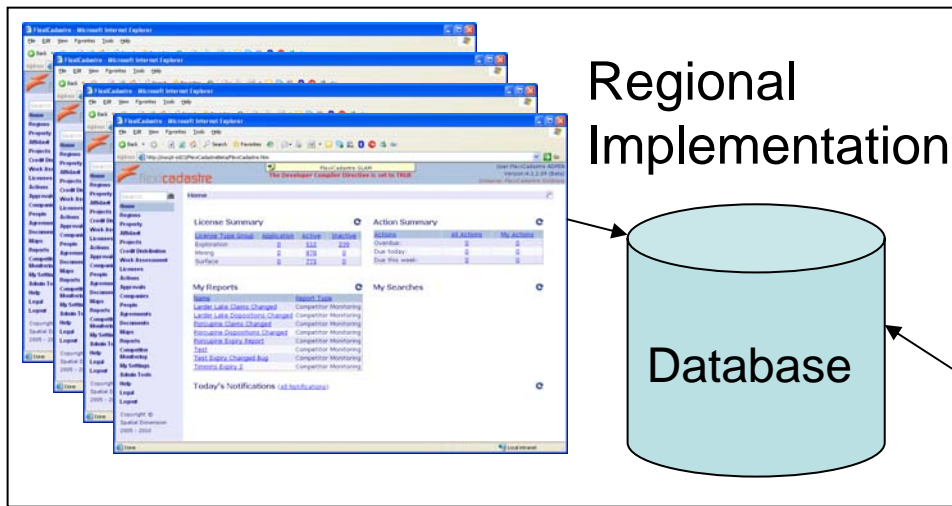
Regional Implementation

Database

FlexiCadastre - Microsoft Internet Explorer
File Edit View Favorites Tools Help
flexicadastre
The Developer Compiler Directive is set to TRUE
Home

Home
Regions
Property
Affidavit
Projects
Credit Distribution
Work Assessment
Licenses
Actions
Approvals
Companies
People
Agreements
Documents
Maps
Reports
Competitor Monitoring
My Settings
Admin Tools
Help
Legal
Logout

Copyright ©
Spatial Dimension
2005 - 2010

License Summary

| License Type Group | Application | Active | Inactive |
|---|---|---|---|
| Exploration | 0 | 512 | 239 |
| Mining | 0 | 878 | 0 |
| Surface | 0 | 775 | 0 |

Action Summary

| Actions | All Actions | My Actions |
|---|---|---|
| Overdue: | 0 | 0 |
| Due today: | 0 | 0 |
| Due this week: | 0 | 0 |

My Reports

| Name | Report Type |
|---|---|
| Larder Lake Claims Changed | Competitor Monitoring |
| Larder Lake Dispositions Changed | Competitor Monitoring |
| Porcupine Claims Changed | Competitor Monitoring |
| Porcupine Dispositions Changed | Competitor Monitoring |
| Porcupine Expiry Report | Competitor Monitoring |
| Test | Competitor Monitoring |
| Test Expiry Changed Bug | Competitor Monitoring |
| Timmins Expiry 2 | Competitor Monitoring |

My Searches

Today's Notifications (All Notifications)

Done
Local intranet